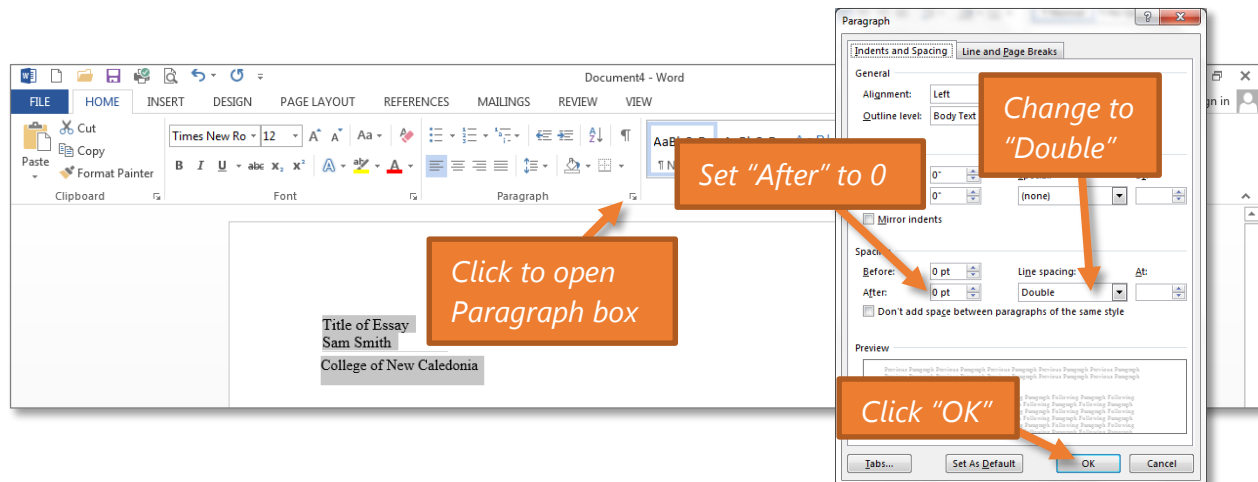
Document4 - Word

FILE HOME INSERT DESIGN PAGE LAYOUT REFERENCES MAILINGS REVIEW VIEW

Cut
Copy
Paste
Format Painter
Clipboard

Times New Ro 12
Font

Paragraph

AaBbCcDc
¶ N

Click to open Paragraph box

Title of Essay
Sam Smith
College of New Caledonia

Paragraph

Indents and Spacing | Line and Page Breaks

General
Alignment: Left
Outline level: Body Text

Change to "Double"

Set "After" to 0

0"
0"
(none)

Mirror indents

Spacing
Before: 0 pt
After: 0 pt
Line spacing: Double
At:
Don't add space between paragraphs of the same style

Preview
Previous Paragraph Previous Paragraph Previous Paragraph
Paragraph Following Paragraph Following

Click "OK"

Tabs... Set As Default OK Cancel

gn in